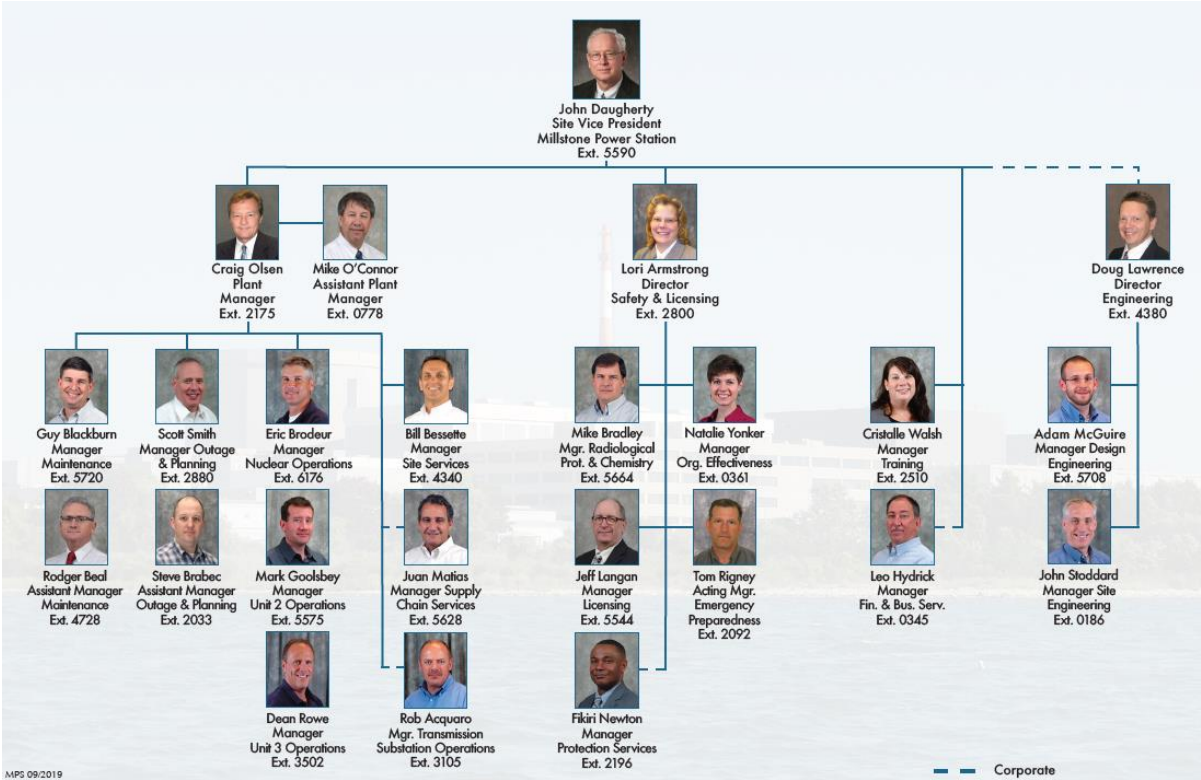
John Daugherty
Site Vice President
Millstone Power Station
Ext. 5590

Craig Olsen
Plant
Manager
Ext. 2175

Mike O'Connor
Assistant Plant
Manager
Ext. 0778

Lori Armstrong
Director
Safety & Licensing
Ext. 2800

Doug Lawrence
Director
Engineering
Ext. 4380

Guy Blackburn
Manager
Maintenance
Ext. 5720

Scott Smith
Manager Outage
& Planning
Ext. 2880

Eric Brodeur
Manager
Nuclear Operations
Ext. 6176

Bill Bessette
Manager
Site Services
Ext. 4340

Mike Bradley
Mgr. Radiological
Prot. & Chemistry
Ext. 5664

Natalie Yonker
Manager
Org. Effectiveness
Ext. 0361

Cristalle Walsh
Manager
Training
Ext. 2510

Adam McGuire
Manager Design
Engineering
Ext. 5708

Rodger Beal
Assistant Manager
Maintenance
Ext. 4728

Steve Brabec
Assistant Manager
Outage & Planning
Ext. 2033

Mark Goolsbey
Manager
Unit 2 Operations
Ext. 5575

Juan Matias
Manager Supply
Chain Services
Ext. 5628

Jeff Langan
Manager
Licensing
Ext. 5544

Tom Rigney
Acting Mgr.
Emergency
Preparedness
Ext. 2092

Leo Hydrick
Manager
Fin. & Bus. Serv.
Ext. 0345

John Stoddard
Manager Site
Engineering
Ext. 0186

Dean Rowe
Manager
Unit 3 Operations
Ext. 3502

Rob Acquaro
Mgr. Transmission
Substation Operations
Ext. 3105

Fikiri Newton
Manager
Protection Services
Ext. 2196

MPS 09/2019

Corporate